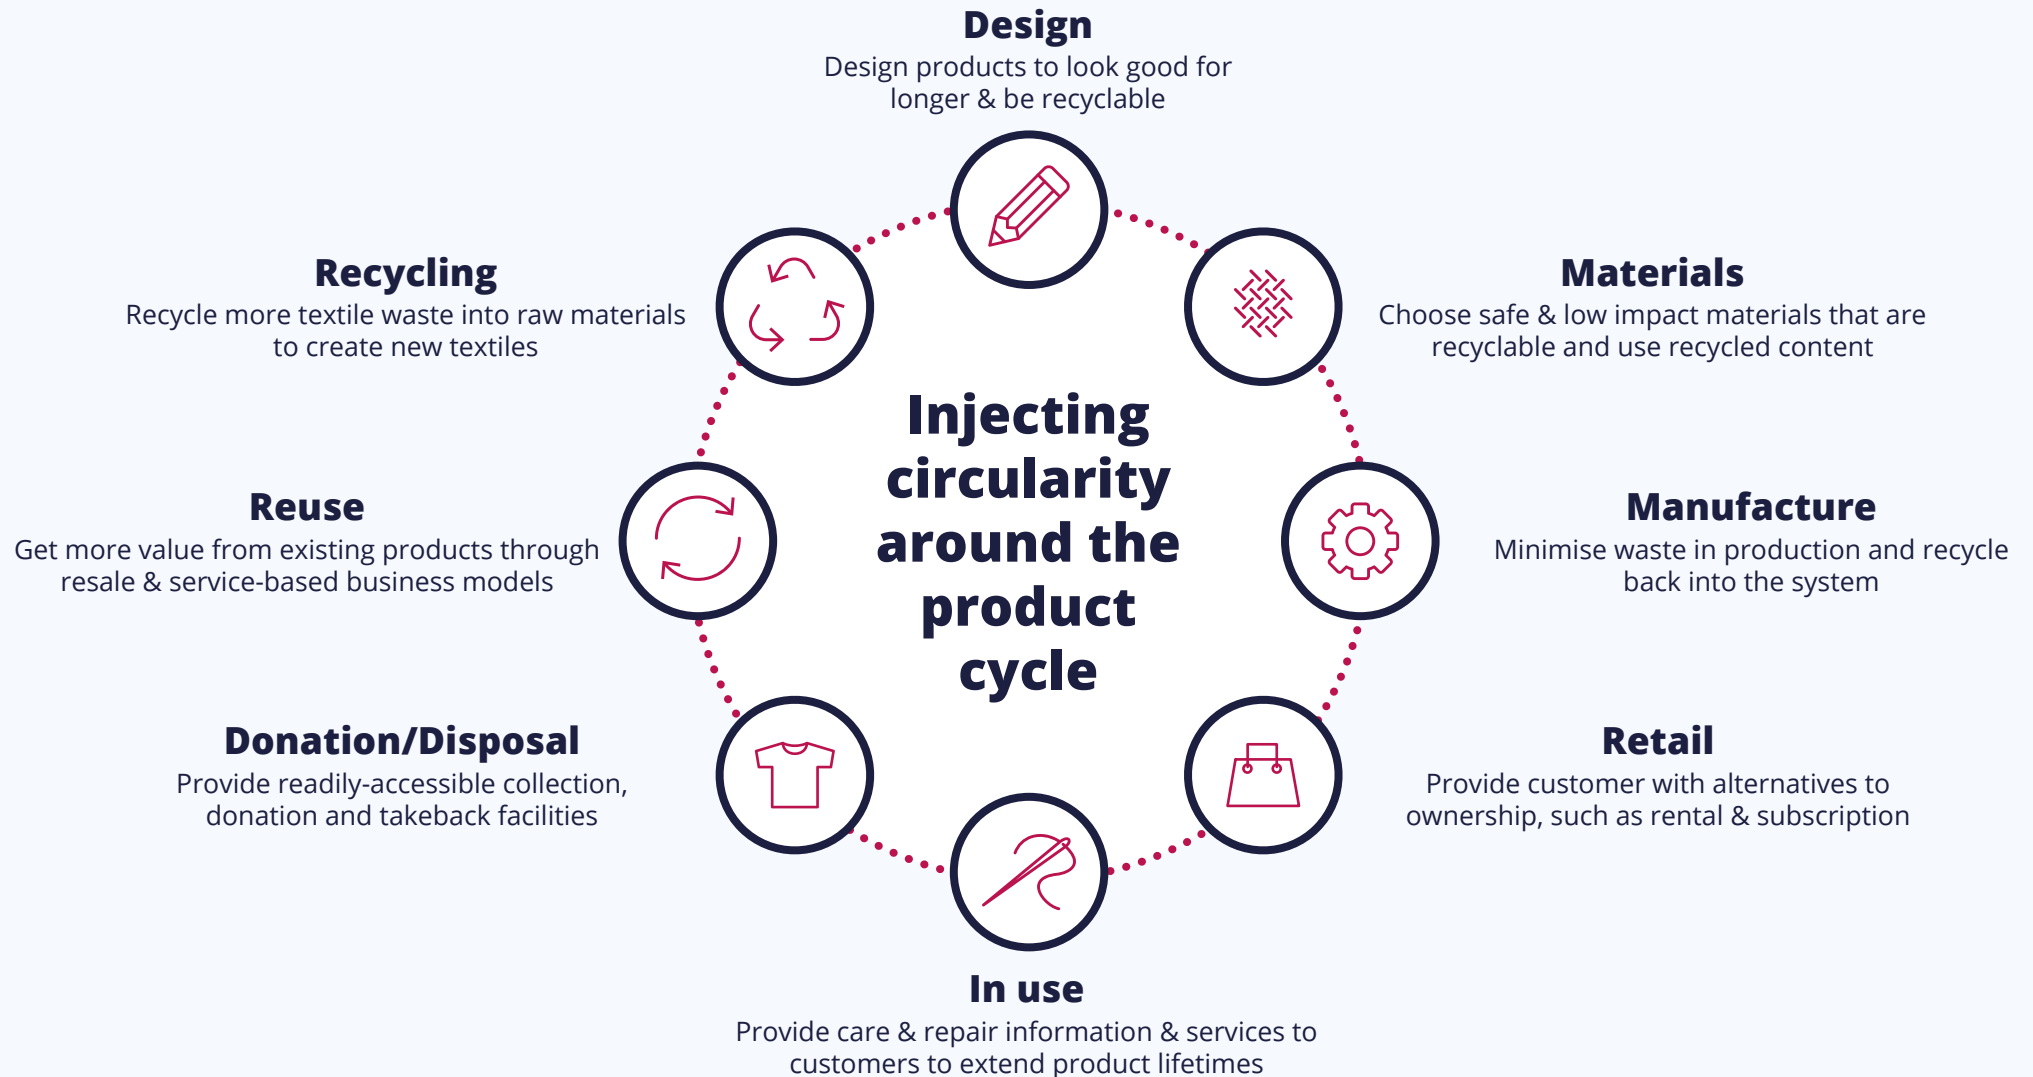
Design
Design products to look good for longer & be recyclable

Recycling
Recycle more textile waste into raw materials to create new textiles

Materials
Choose safe & low impact materials that are recyclable and use recycled content

Injecting circularity around the product cycle

Reuse
Get more value from existing products through resale & service-based business models

Manufacture
Minimise waste in production and recycle back into the system

Donation/Disposal
Provide readily-accessible collection, donation and takeback facilities

Retail
Provide customer with alternatives to ownership, such as rental & subscription

In use
Provide care & repair information & services to customers to extend product lifetimes